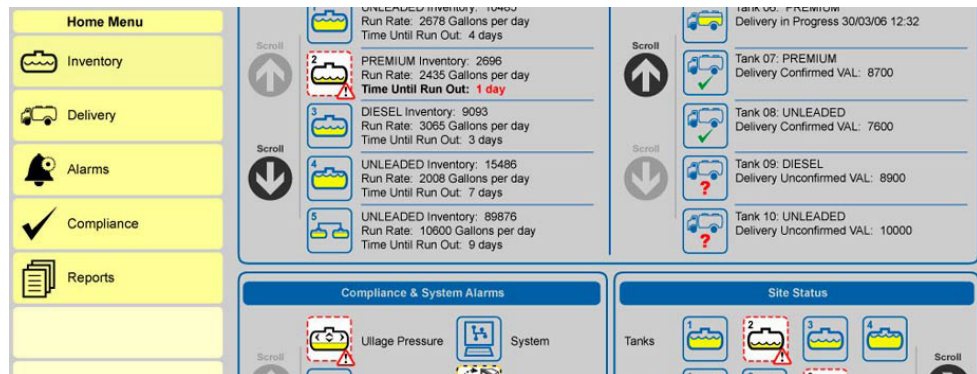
Home Menu

Inventory

Delivery

Alarms

Compliance

Reports

Scroll

Scroll

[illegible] UNLEADED Inventory: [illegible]
Run Rate: 2678 Gallons per day
Time Until Run Out: 4 days

2 PREMIUM Inventory: 2696
Run Rate: 2435 Gallons per day
Time Until Run Out: 1 day

3 DIESEL Inventory: 9093
Run Rate: 3065 Gallons per day
Time Until Run Out: 3 days

4 UNLEADED Inventory: 15486
Run Rate: 2008 Gallons per day
Time Until Run Out: 7 days

5 UNLEADED Inventory: 89876
Run Rate: 10600 Gallons per day
Time Until Run Out: 9 days

Scroll

Scroll

Tank 06: PREMIUM
Delivery in Progress 30/03/06 12:32

Tank 07: PREMIUM
Delivery Confirmed VAL: 8700

Tank 08: UNLEADED
Delivery Confirmed VAL: 7600

Tank 09: DIESEL
Delivery Unconfirmed VAL: 8900

Tank 10: UNLEADED
Delivery Unconfirmed VAL: 10000

Compliance & System Alarms

Scroll

Ullage Pressure

System

Site Status

Tanks

1 2 3 4

Scroll